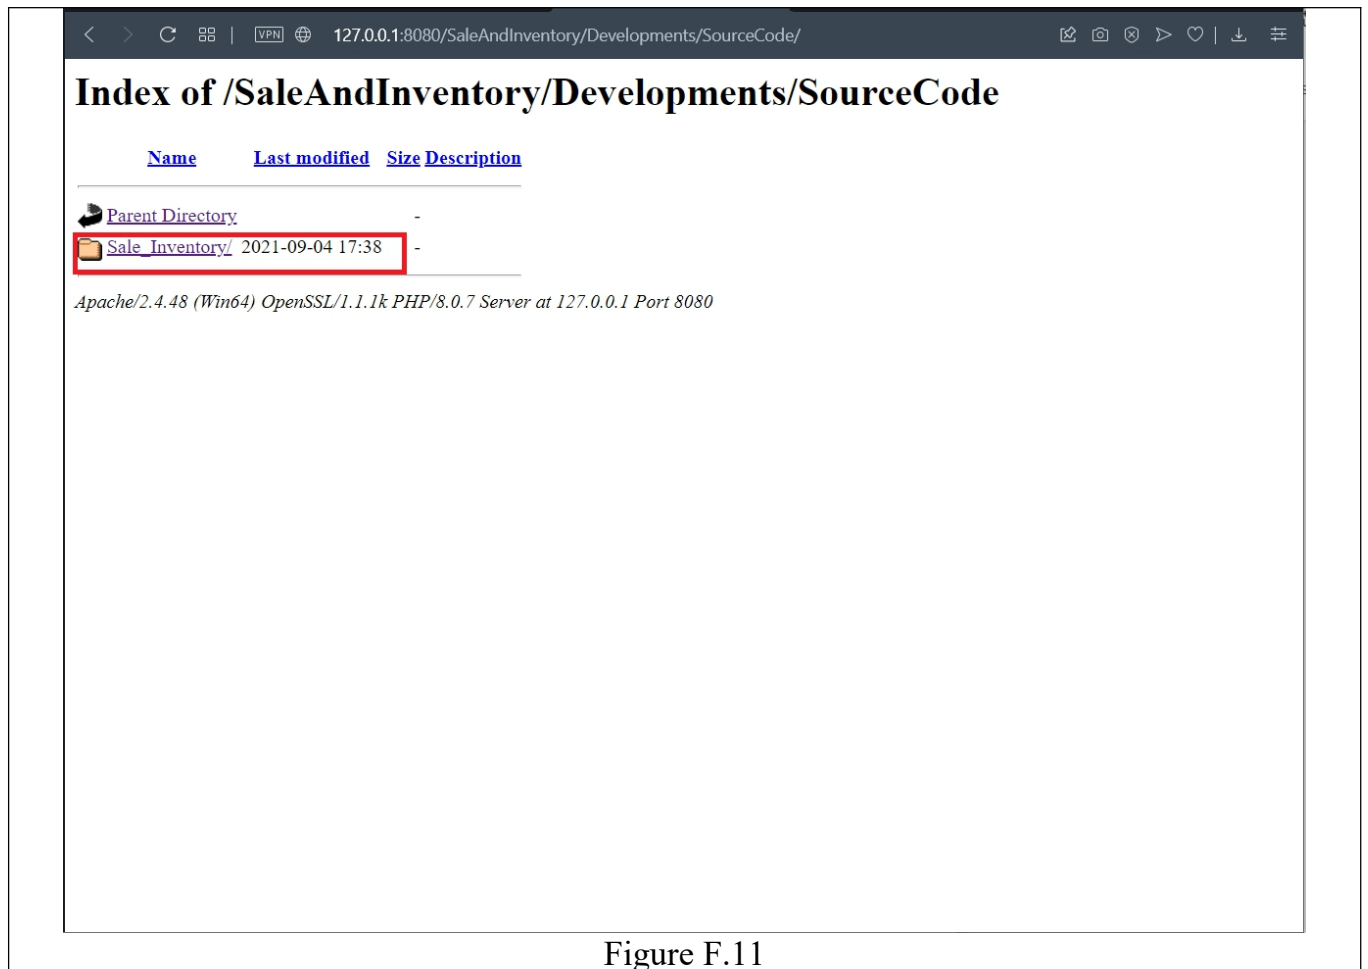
VPN 127.0.0.1:8080/SaleAndInventory/Developments/SourceCode/

# Index of /SaleAndInventory/Developments/SourceCode

| Name | Last modified | Size | Description |
|---|---|---|---|
| Parent Directory | | - | |
| Sale_Inventory/ | 2021-09-04 17:38 | - | |

Apache/2.4.48 (Win64) OpenSSL/1.1.1k PHP/8.0.7 Server at 127.0.0.1 Port 8080

Figure F.11